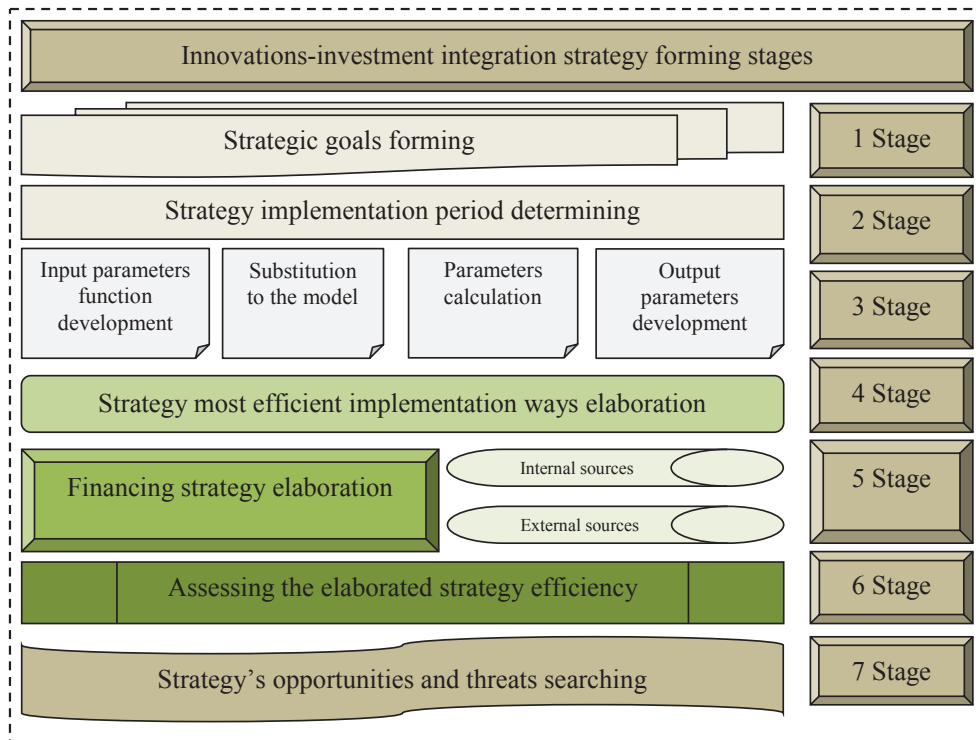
Innovations-investment integration strategy forming stages

Strategic goals forming

1 Stage

Strategy implementation period determining

2 Stage

Input parameters function development

Substitution to the model

Parameters calculation

Output parameters development

3 Stage

Strategy most efficient implementation ways elaboration

4 Stage

Financing strategy elaboration

Internal sources

External sources

5 Stage

Assessing the elaborated strategy efficiency

6 Stage

Strategy’s opportunities and threats searching

7 Stage